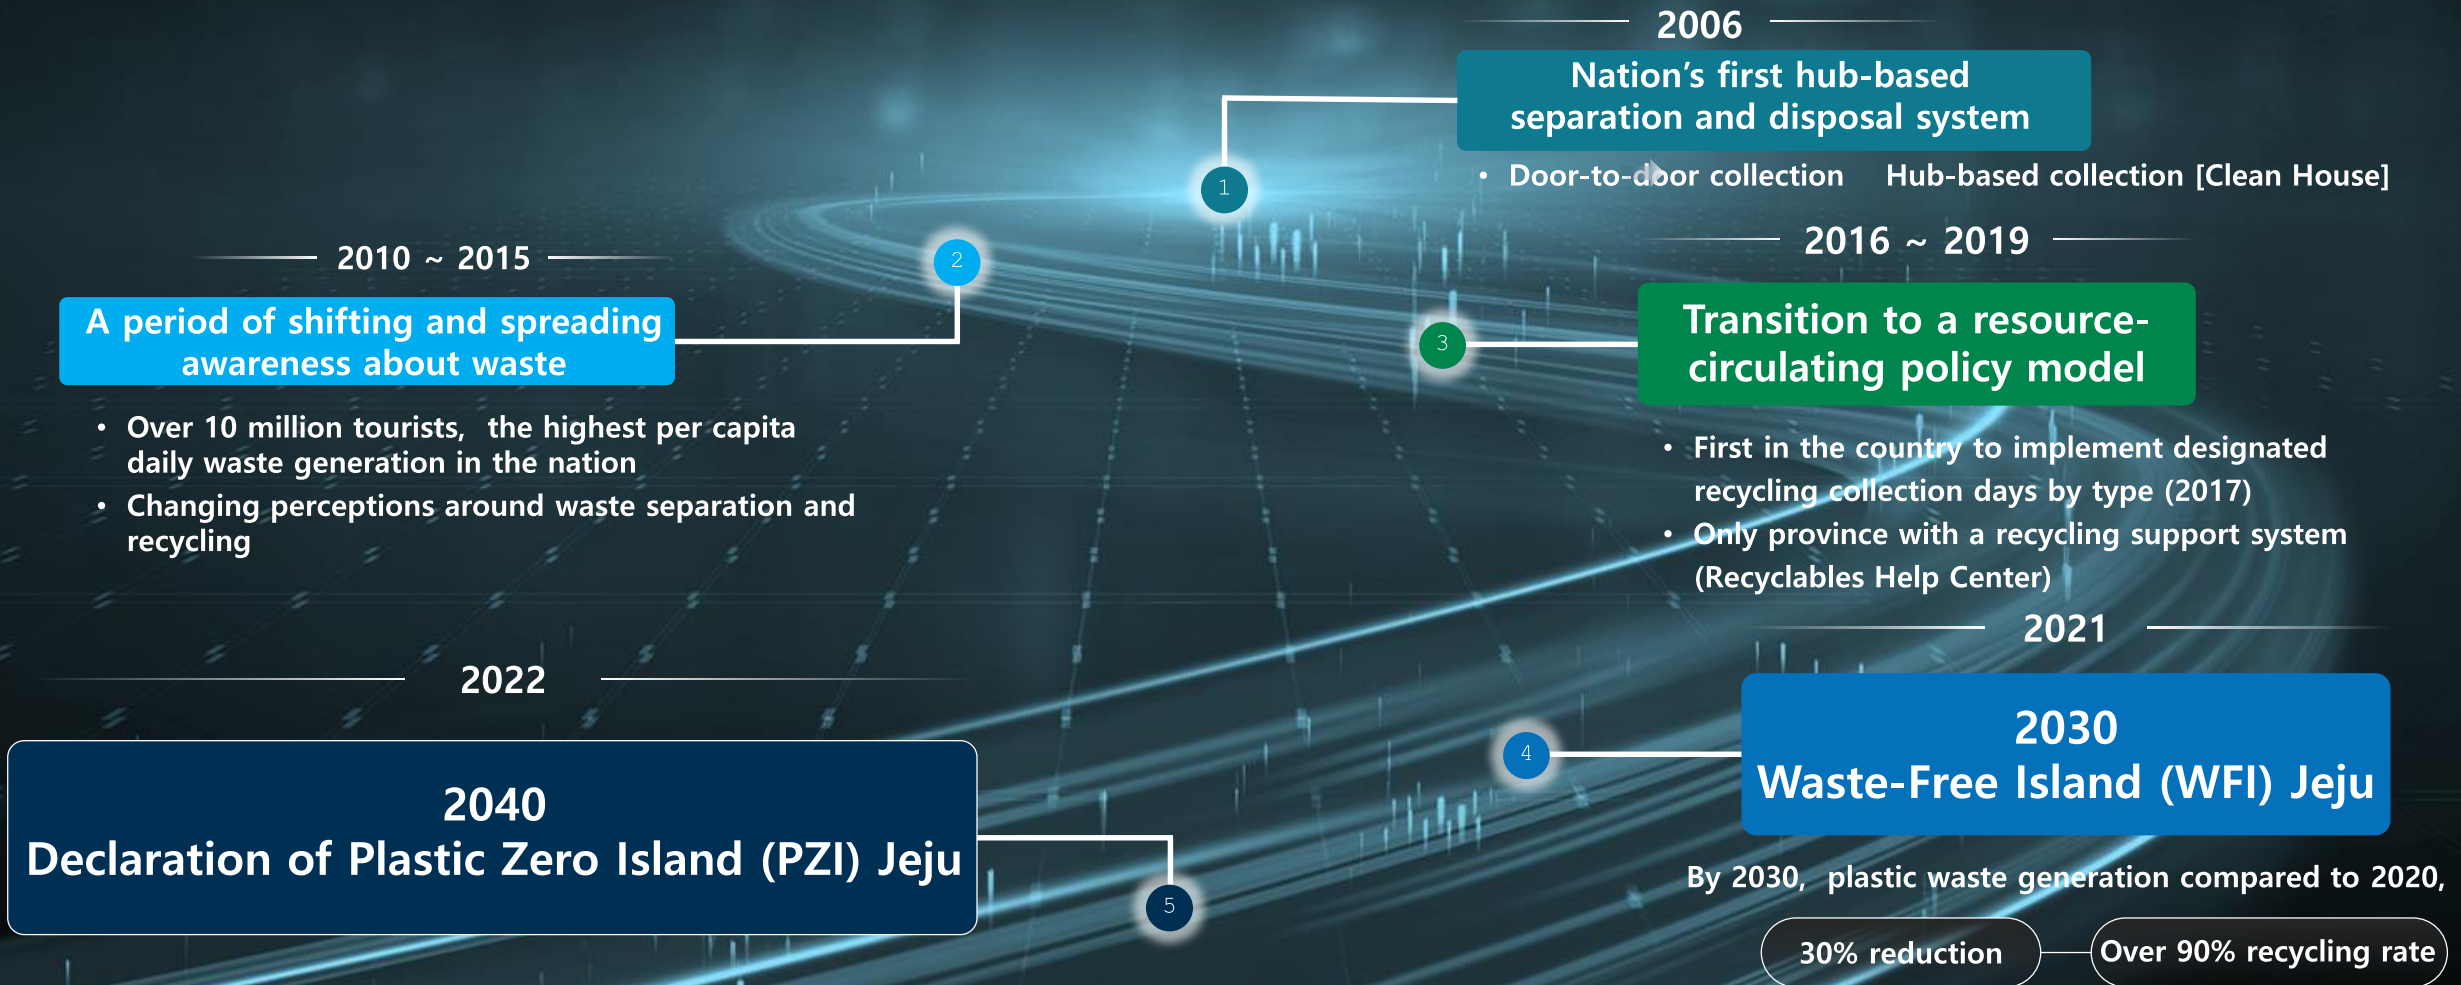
2006

Nation's first hub-based separation and disposal system

• Door-to-door collection Hub-based collection [Clean House]

1

2010 ~ 2015

2

A period of shifting and spreading awareness about waste

• Over 10 million tourists, the highest per capita daily waste generation in the nation
• Changing perceptions around waste separation and recycling

2016 ~ 2019

3

Transition to a resource-circulating policy model

• First in the country to implement designated recycling collection days by type (2017)
• Only province with a recycling support system (Recyclables Help Center)

2021

4

2030
Waste-Free Island (WFI) Jeju

By 2030, plastic waste generation compared to 2020,

30% reduction

Over 90% recycling rate

2022

2040
Declaration of Plastic Zero Island (PZI) Jeju

5